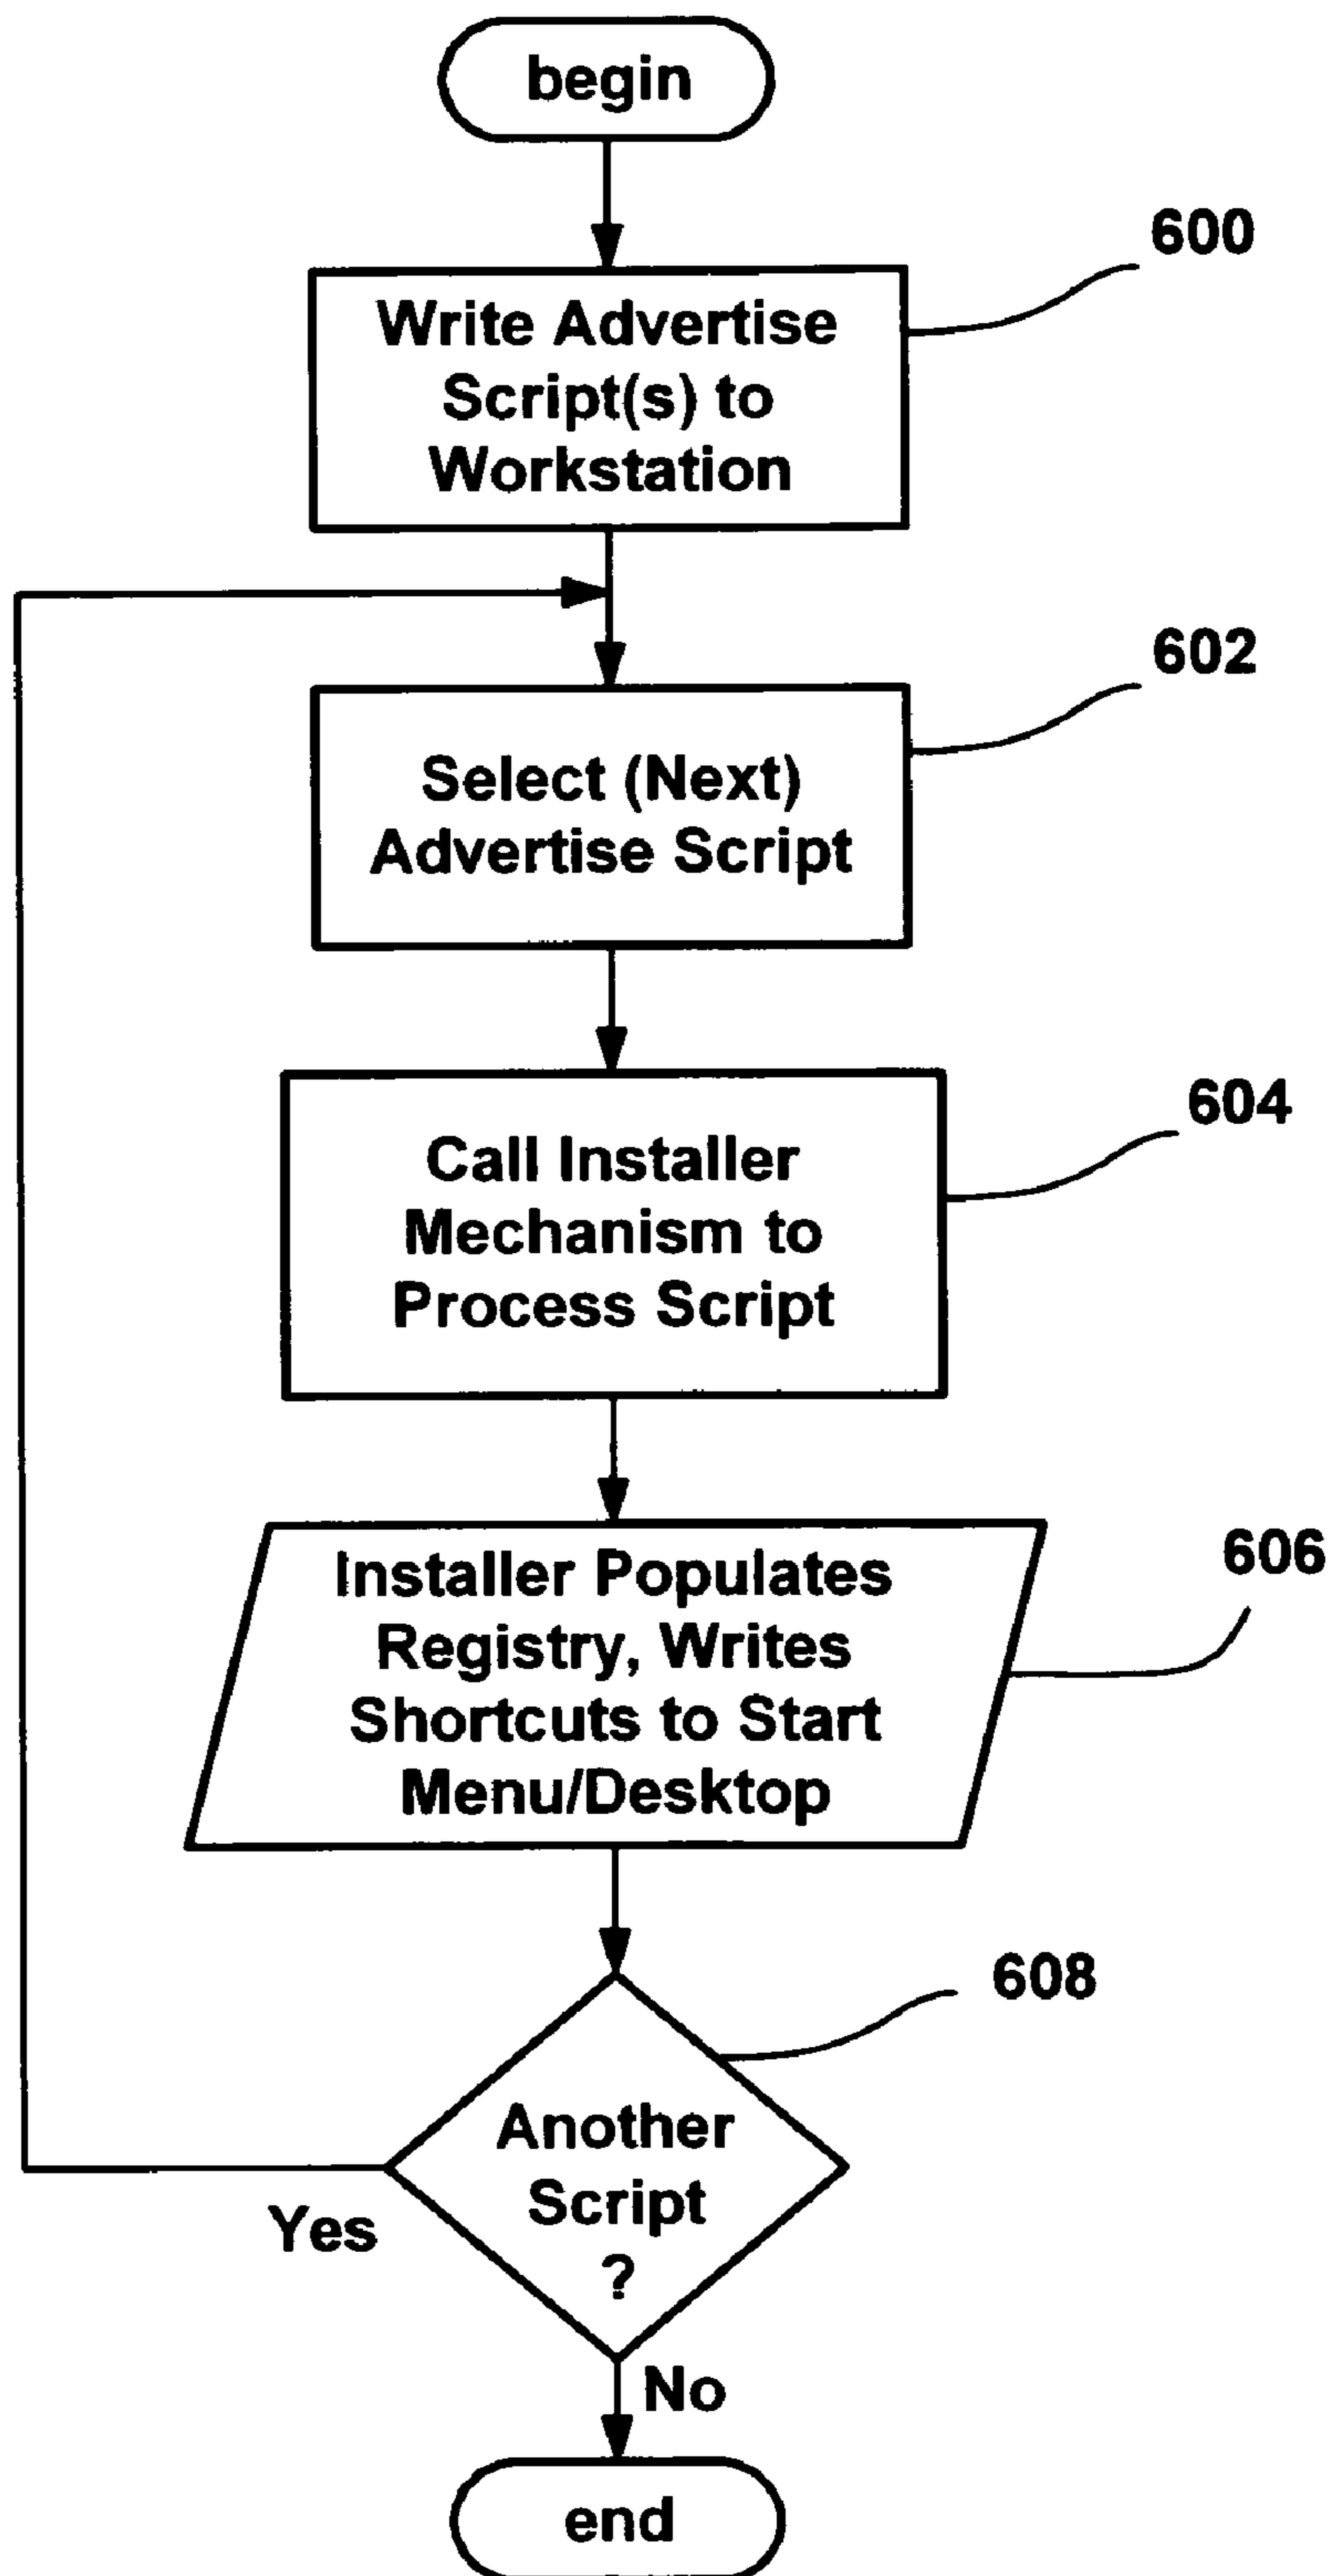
begin

600

Write Advertise Script(s) to Workstation

602

Select (Next) Advertise Script

604

Call Installer Mechanism to Process Script

606

Installer Populates Registry, Writes Shortcuts to Start Menu/Desktop

608

Another Script ?

Yes

No

end